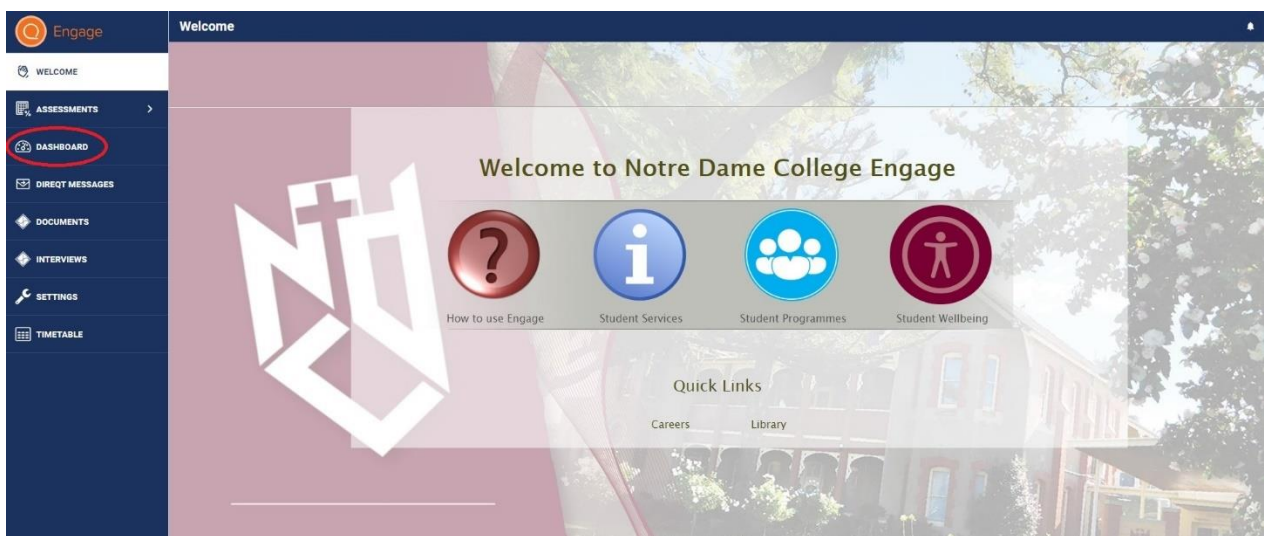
Engage

WELCOME

ASSESSMENTS >

DASHBOARD

DIREQT MESSAGES

DOCUMENTS

INTERVIEWS

SETTINGS

TIMETABLE

Welcome

Welcome to Notre Dame College Engage

How to use Engage

Student Services

Student Programmes

Student Wellbeing

Quick Links

Careers

Library